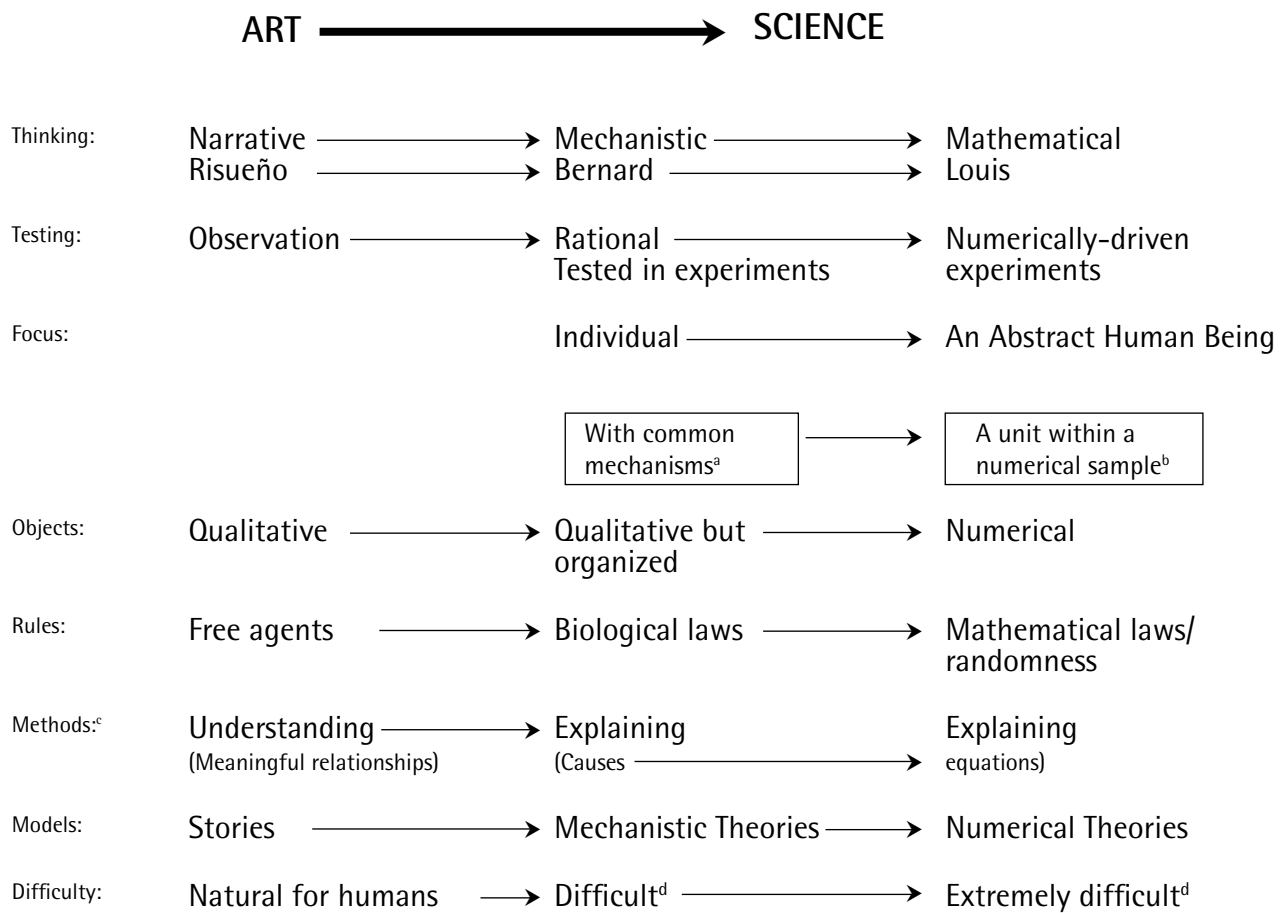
| | ART | | SCIENCE |
|---|---|---|---|
| Thinking: | Narrative → Risueño → | Mechanistic → Bernard → | Mathematical Louis |
| Testing: | Observation → | Rational Tested in experiments → | Numerically-driven experiments |
| Focus: | | Individual → | An Abstract Human Being |
| | | With common mechanisms$^{a}$ → | A unit within a numerical sample$^{b}$ |
| Objects: | Qualitative → | Qualitative but organized → | Numerical |
| Rules: | Free agents → | Biological laws → | Mathematical laws/ randomness |
| Methods:$^{c}$ | Understanding → (Meaningful relationships) | Explaining (Causes → | Explaining equations) |
| Models: | Stories → | Mechanistic Theories → | Numerical Theories |
| Difficulty: | Natural for humans → | Difficult$^{d}$ → | Extremely difficult$^{d}$ |